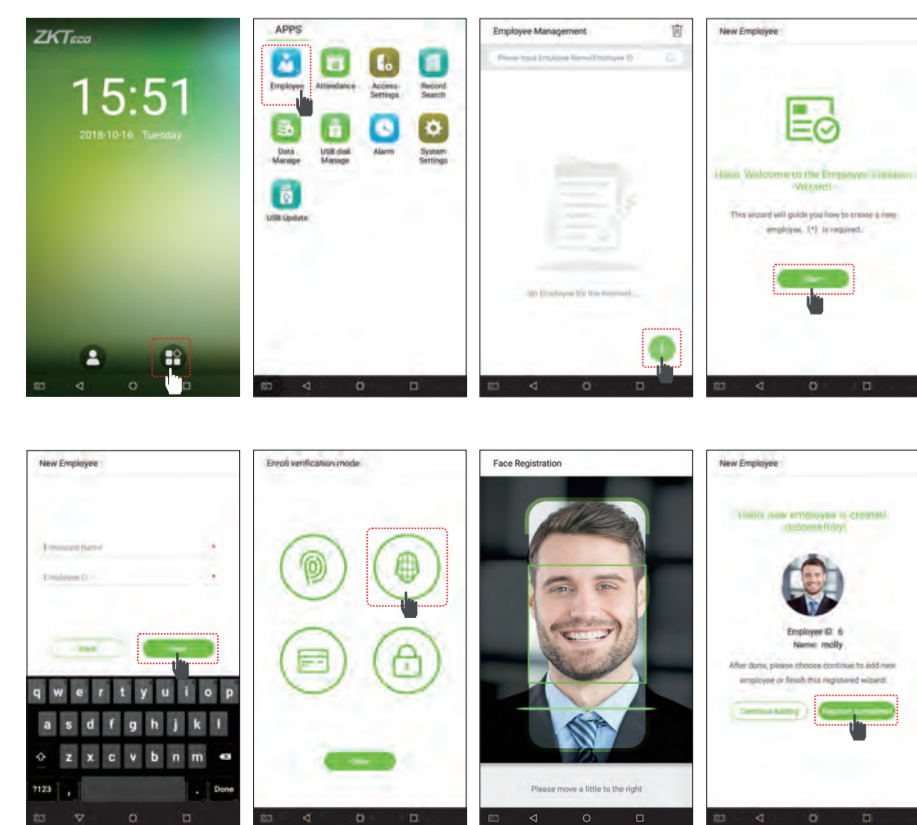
ZKTeco

15:51

2018-10-16 Tuesday

APPS

Employee

Attendance

Access Settings

Record Search

Data Manage

USB disk Manage

Alarm

System Settings

USB Update

Employee Management

Please Input Employee Name/Employee ID

No Employee for the moment...

New Employee

Hello, Welcome to the Employee Creation Wizard!

This wizard will guide you how to create a new employee. (*) is required.

Start

New Employee

Employee Name

Employee ID

Back

Next

q w e r t y u i o p

a s d f g h j k l

z x c v b n m

?123 , . Done

Enroll verification mode

Other

Face Registration

Please move a little to the right

New Employee

Hello, new employee is created successfully!

Employee ID: 6

Name: molly

After done, please choose continue to add new employee or finish this registered wizard.

Continue Adding

Register Completed